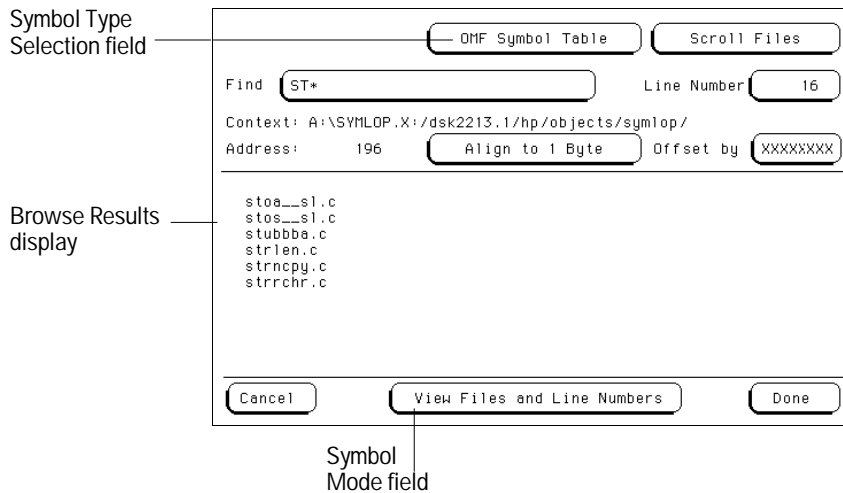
Symbol Type Selection field

OMF Symbol Table

Scroll Files

Find ST*

Line Number 16

Context: A:\SYMLOP.X:/dsk2213.1/hp/objects/symlop/

Address: 196

Align to 1 Byte

Offset by XXXXXXXX

Browse Results display

stoa__sl.c
stos__sl.c
stubbba.c
strlen.c
strncpy.c
strrchr.c

Cancel

View Files and Line Numbers

Done

Symbol Mode field